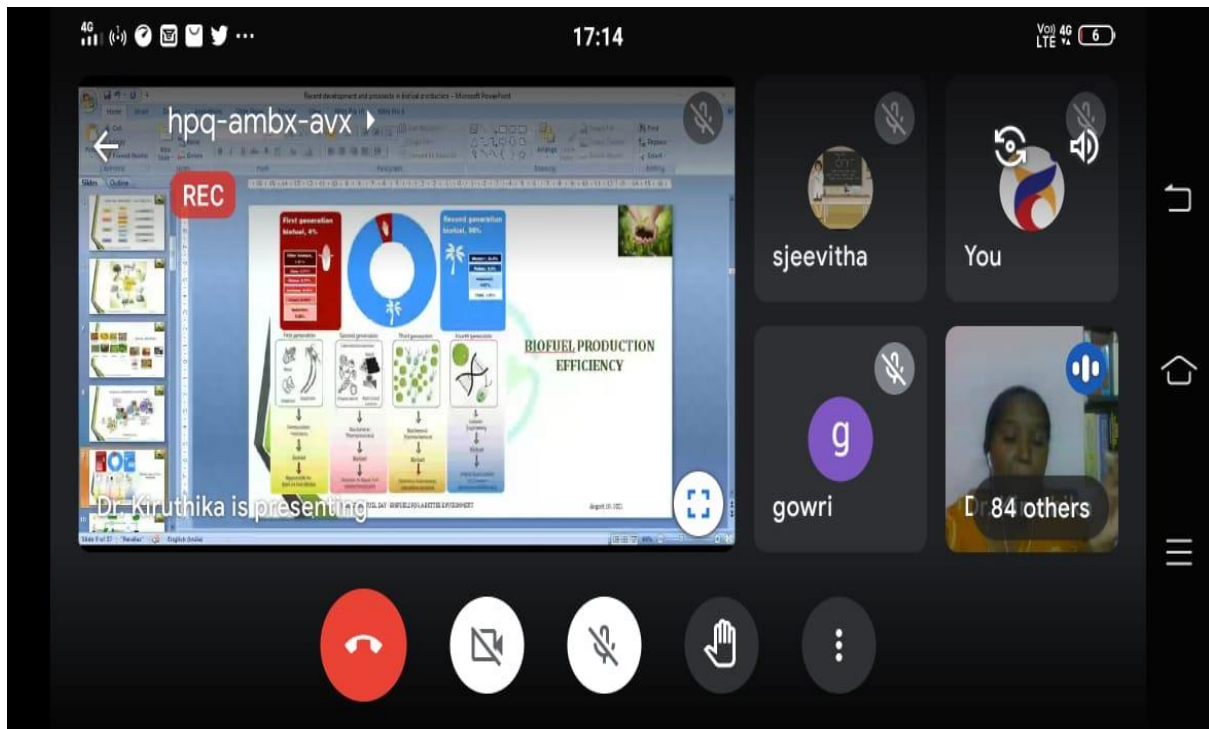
4G ··· 17:14 Vo)) 4G LTE 6

Recent development and prospects in biofuel production - Microsoft PowerPoint

hpq-ambx-avx

REC

First generation biofuel, 4%

Second generation biofuel, 96%

First generation

Second generation

Third generation

Fourth generation

BIOFUEL PRODUCTION EFFICIENCY

Dr. Kiruthika is presenting

August 10, 2021

sjeevitha

You

g

gowri

D 84 others